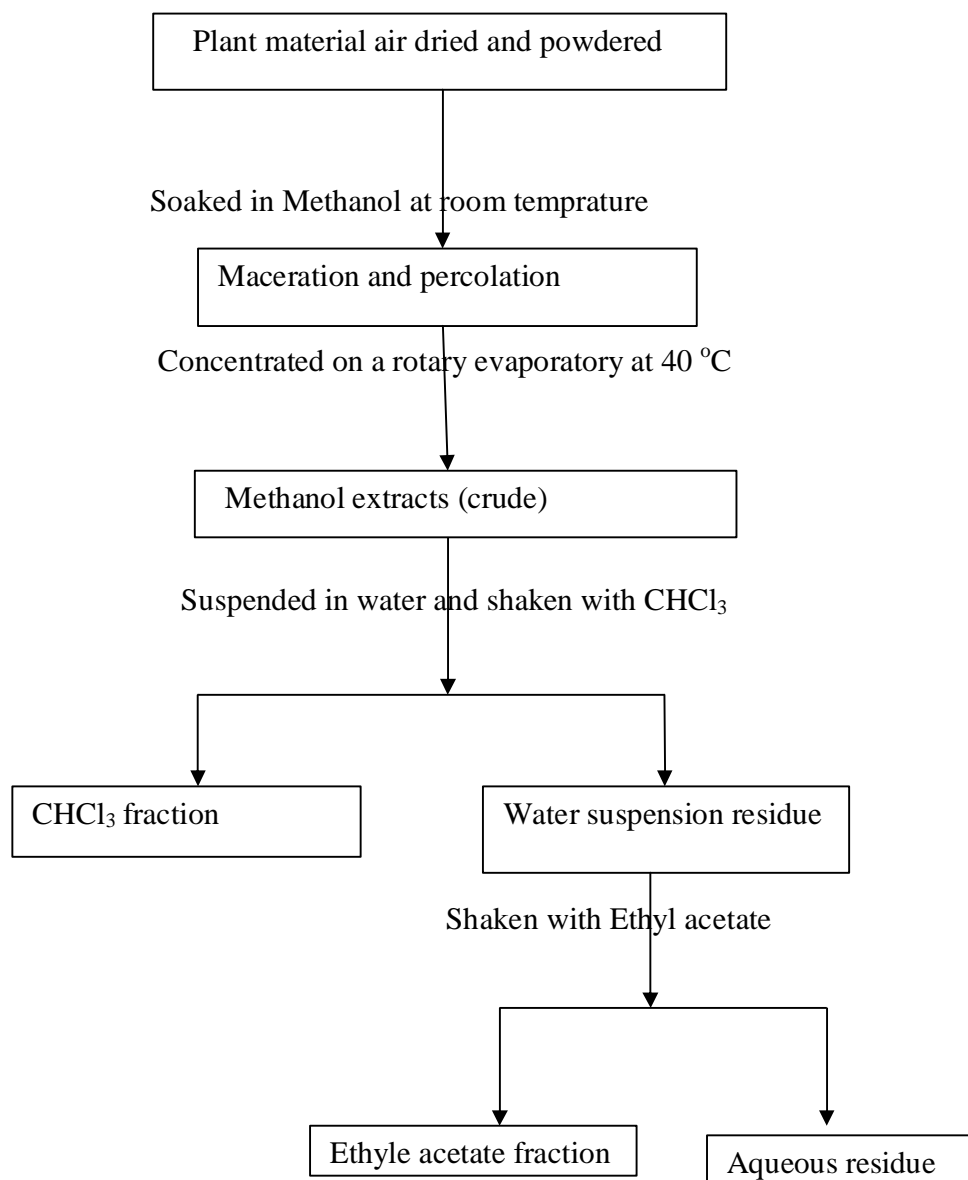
Plant material air dried and powdered

Soaked in Methanol at room temprature

Maceration and percolation

Concentrated on a rotary evaporatory at 40 $^{o}$C

Methanol extracts (crude)

Suspended in water and shaken with $CHCl_3$

$CHCl_3$ fraction

Water suspension residue

Shaken with Ethyl acetate

Ethyle acetate fraction

Aqueous residue